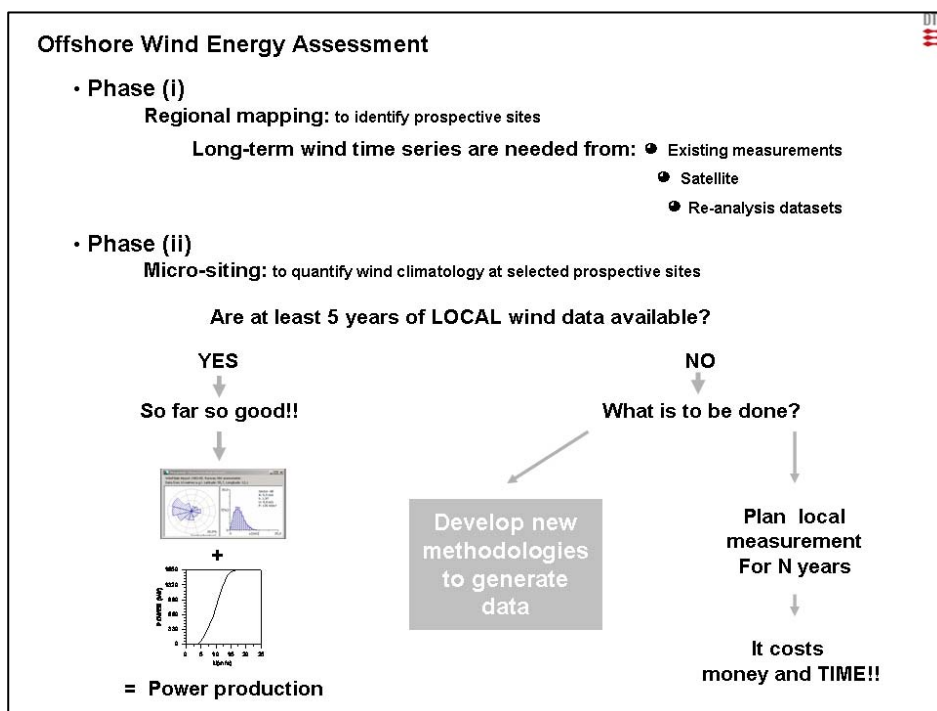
Offshore Wind Energy Assessment

• Phase (i)

Regional mapping: to identify prospective sites

Long-term wind time series are needed from: Existing measurements

Satellite

Re-analysis datasets

• Phase (ii)

Micro-siting: to quantify wind climatology at selected prospective sites

Are at least 5 years of LOCAL wind data available?

YES

So far so good!!

+

= Power production

NO

What is to be done?

Develop new methodologies to generate data

Plan local measurement For N years

It costs money and TIME!!